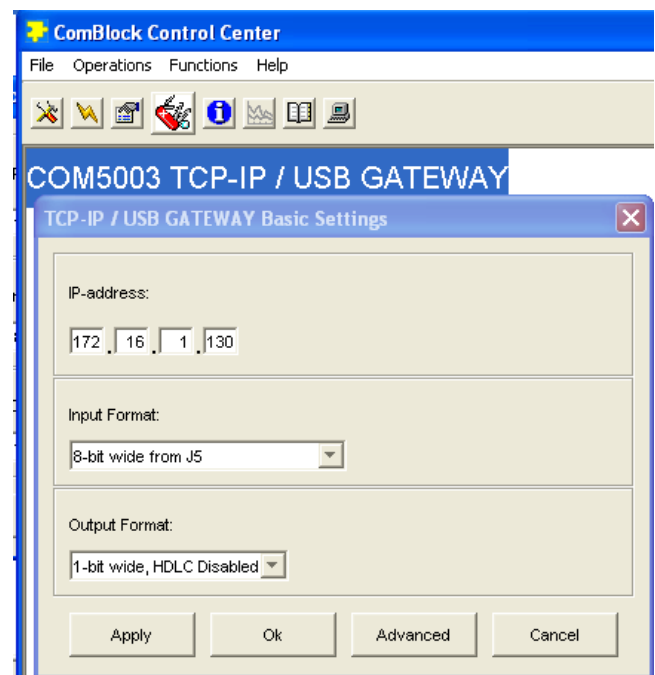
ComBlock Control Center

File Operations Functions Help

COM5003 TCP-IP / USB GATEWAY

TCP-IP / USB GATEWAY Basic Settings

IP-address:

172 . 16 . 1 . 130

Input Format:

8-bit wide from J5

Output Format:

1-bit wide, HDLC Disabled

Apply Ok Advanced Cancel